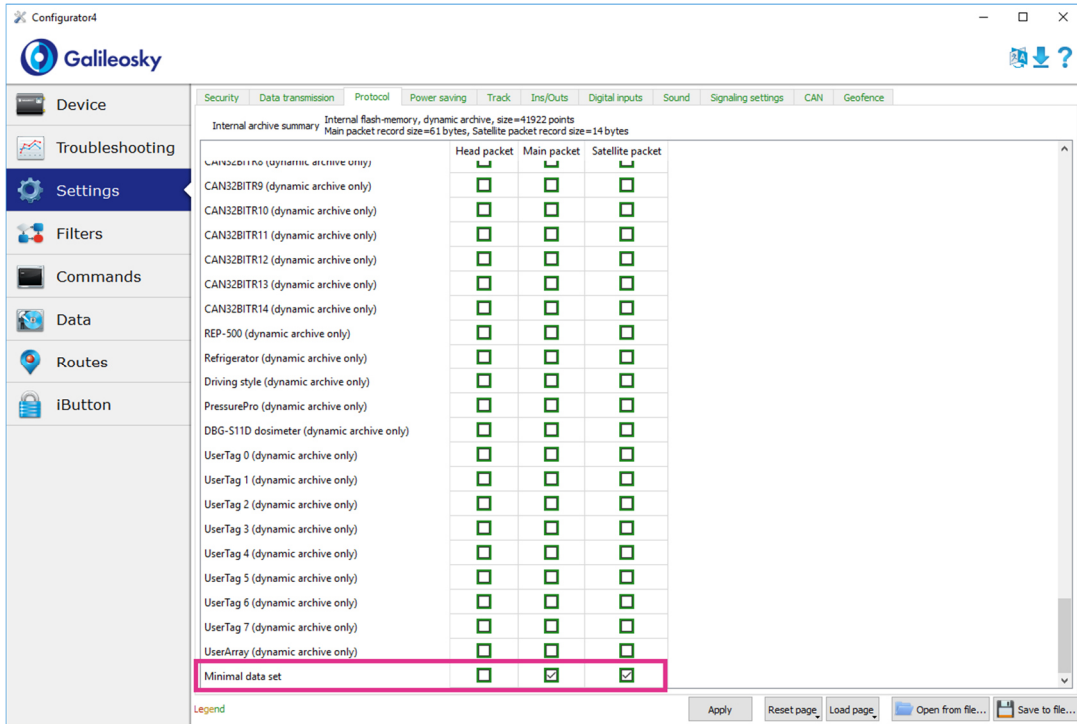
Configurator4

Galileosky

Device
Troubleshooting
Settings
Filters
Commands
Data
Routes
iButton

Security | Data transmission | Protocol | Power saving | Track | Ins/Outs | Digital inputs | Sound | Signaling settings | CAN | Geofence

Internal archive summary: Internal flash-memory, dynamic archive, size=41922 points
Main packet record size=61 bytes, Satellite packet record size=14 bytes

| | Head packet | Main packet | Satellite packet |
|---|---|---|---|
| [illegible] | ☐ | ☐ | ☐ |
| CAN32BITR9 (dynamic archive only) | ☐ | ☐ | ☐ |
| CAN32BITR10 (dynamic archive only) | ☐ | ☐ | ☐ |
| CAN32BITR11 (dynamic archive only) | ☐ | ☐ | ☐ |
| CAN32BITR12 (dynamic archive only) | ☐ | ☐ | ☐ |
| CAN32BITR13 (dynamic archive only) | ☐ | ☐ | ☐ |
| CAN32BITR14 (dynamic archive only) | ☐ | ☐ | ☐ |
| REP-500 (dynamic archive only) | ☐ | ☐ | ☐ |
| Refrigerator (dynamic archive only) | ☐ | ☐ | ☐ |
| Driving style (dynamic archive only) | ☐ | ☐ | ☐ |
| PressurePro (dynamic archive only) | ☐ | ☐ | ☐ |
| DBG-S11D dosimeter (dynamic archive only) | ☐ | ☐ | ☐ |
| UserTag 0 (dynamic archive only) | ☐ | ☐ | ☐ |
| UserTag 1 (dynamic archive only) | ☐ | ☐ | ☐ |
| UserTag 2 (dynamic archive only) | ☐ | ☐ | ☐ |
| UserTag 3 (dynamic archive only) | ☐ | ☐ | ☐ |
| UserTag 4 (dynamic archive only) | ☐ | ☐ | ☐ |
| UserTag 5 (dynamic archive only) | ☐ | ☐ | ☐ |
| UserTag 6 (dynamic archive only) | ☐ | ☐ | ☐ |
| UserTag 7 (dynamic archive only) | ☐ | ☐ | ☐ |
| UserArray (dynamic archive only) | ☐ | ☐ | ☐ |
| Minimal data set | ☐ | ☑ | ☑ |

Legend
Apply | Reset page | Load page | Open from file... | Save to file...